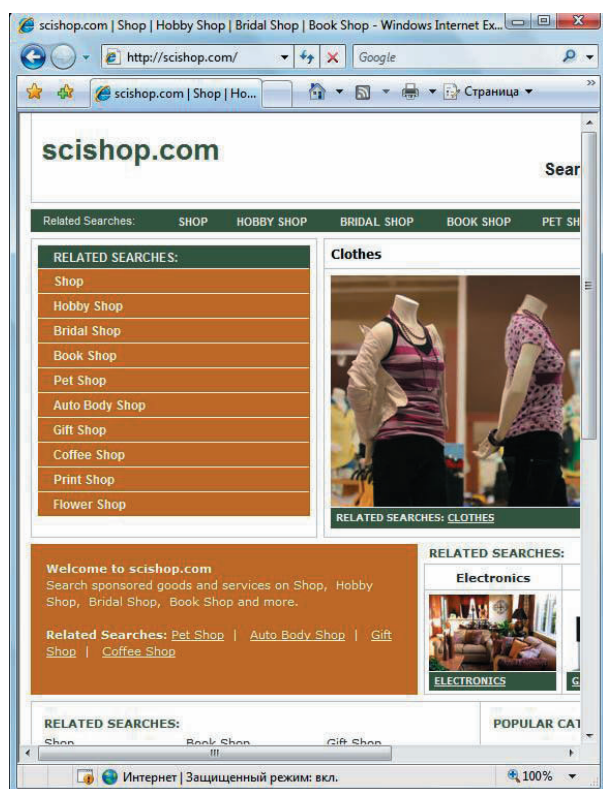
scishop.com | Shop | Hobby Shop | Bridal Shop | Book Shop - Windows Internet Ex...

http://scishop.com/

Google

scishop.com | Shop | Ho...

Страница

scishop.com

Sear

Related Searches: SHOP HOBBY SHOP BRIDAL SHOP BOOK SHOP PET SH

RELATED SEARCHES:

Shop
Hobby Shop
Bridal Shop
Book Shop
Pet Shop
Auto Body Shop
Gift Shop
Coffee Shop
Print Shop
Flower Shop

Clothes

RELATED SEARCHES: CLOTHES

Welcome to scishop.com
Search sponsored goods and services on Shop, Hobby Shop, Bridal Shop, Book Shop and more.

Related Searches: Pet Shop | Auto Body Shop | Gift Shop | Coffee Shop

RELATED SEARCHES:

Electronics

ELECTRONICS

G

RELATED SEARCHES:

POPULAR CAT

Shop Book Shop Gift Shop

Интернет | Защищенный режим: вкл.

100%